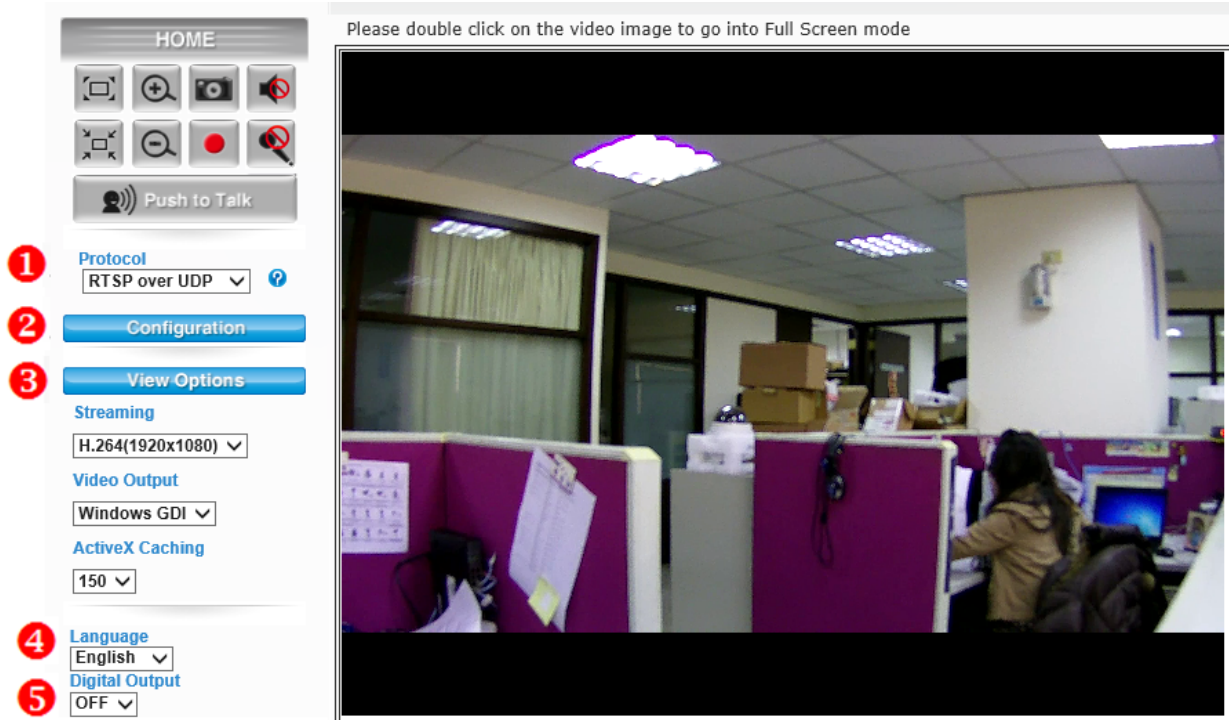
HOME

Push to Talk

❶ Protocol
RTSP over UDP

❷ Configuration

❸ View Options

Streaming
H.264(1920x1080)

Video Output
Windows GDI

ActiveX Caching
150

❹ Language
English

❺ Digital Output
OFF

Please double click on the video image to go into Full Screen mode